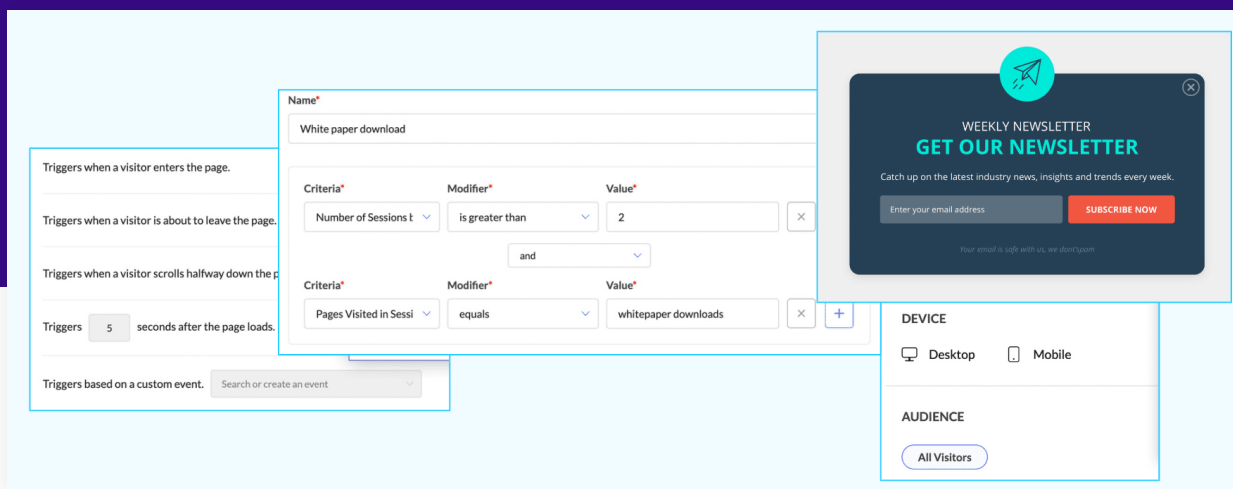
Triggers when a visitor enters the page.

Triggers when a visitor is about to leave the page.

Triggers when a visitor scrolls halfway down the p

Triggers 5 seconds after the page loads.

Triggers based on a custom event. Search or create an event

Name*

White paper download

Criteria* Modifier* Value*

Number of Sessions b is greater than 2 ×

and

Criteria* Modifier* Value*

Pages Visited in Sessi equals whitepaper downloads × +

WEEKLY NEWSLETTER

GET OUR NEWSLETTER

Catch up on the latest industry news, insights and trends every week.

Enter your email address SUBSCRIBE NOW

Your email is safe with us, we don't spam

DEVICE

Desktop Mobile

AUDIENCE

All Visitors